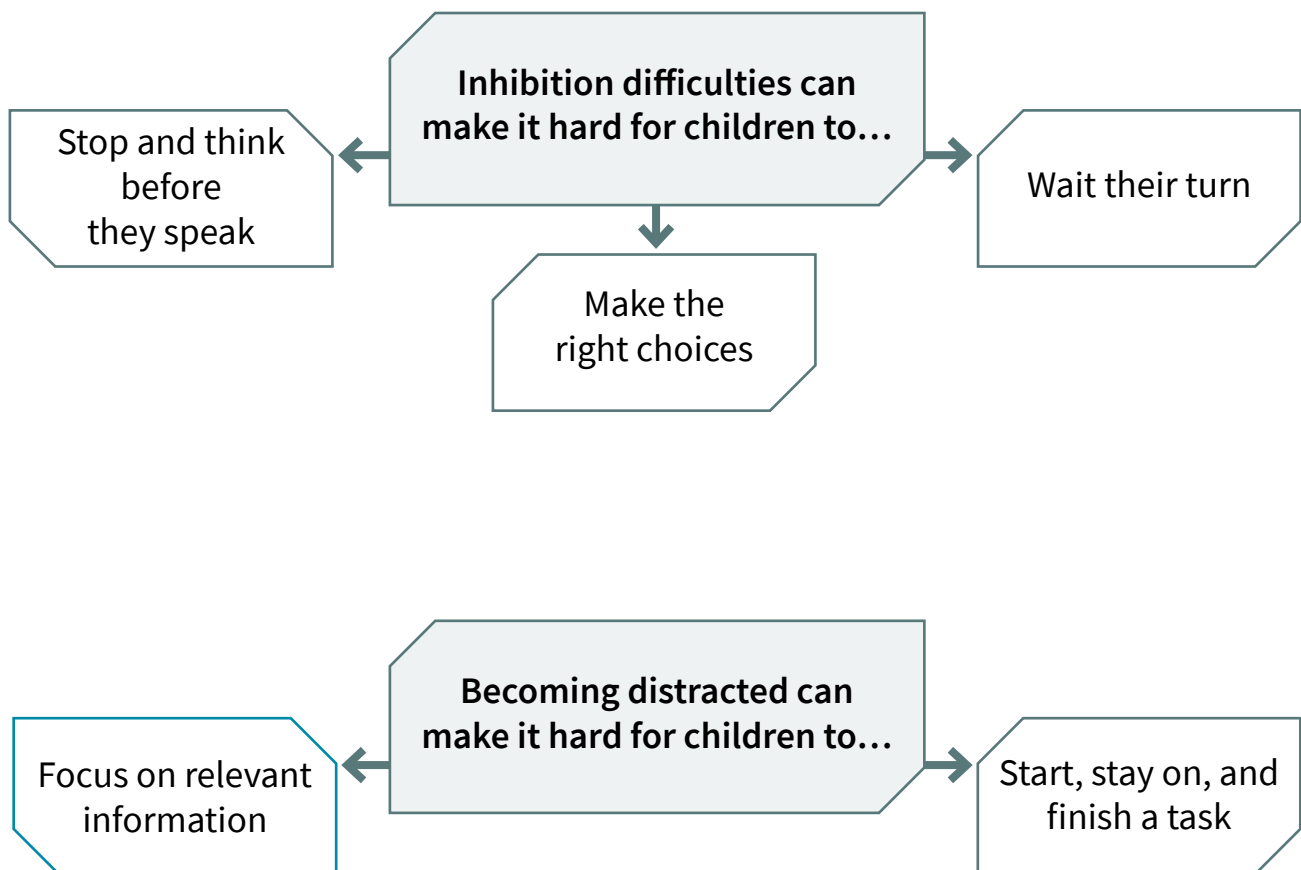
**Inhibition difficulties can make it hard for children to…**

Stop and think before they speak

Make the right choices

Wait their turn

**Becoming distracted can make it hard for children to…**

Focus on relevant information

Start, stay on, and finish a task